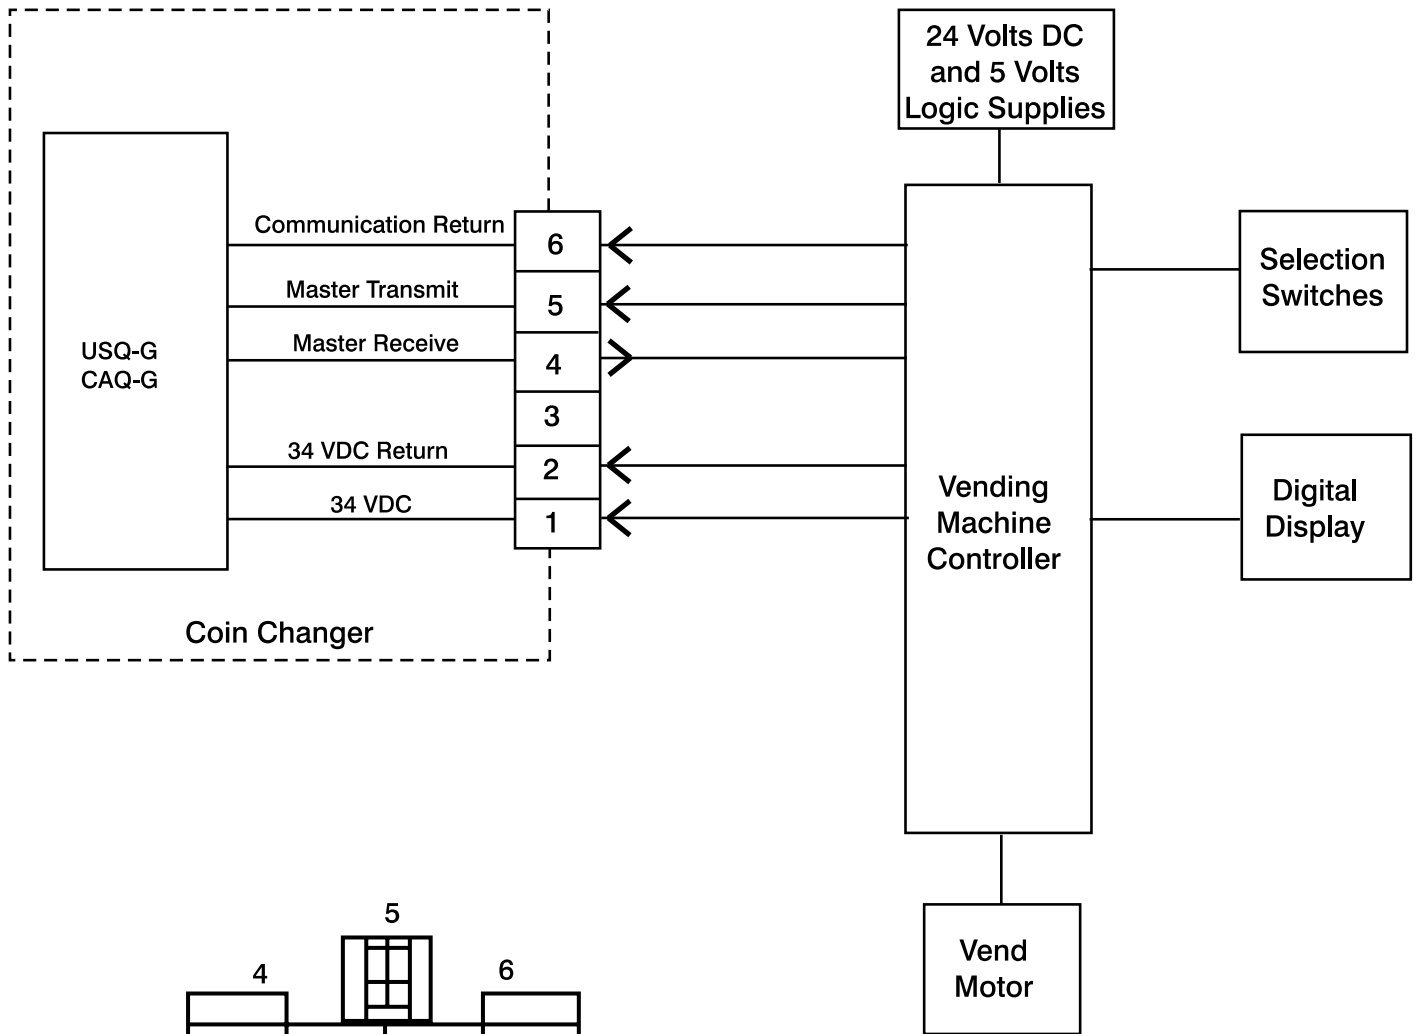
24 Volts DC and 5 Volts Logic Supplies

USQ-G
CAQ-G

Communication Return
Master Transmit
Master Receive
34 VDC Return
34 VDC

6
5
4
3
2
1

Coin Changer

Vending Machine Controller

Selection Switches

Digital Display

Vend Motor

5
4
6